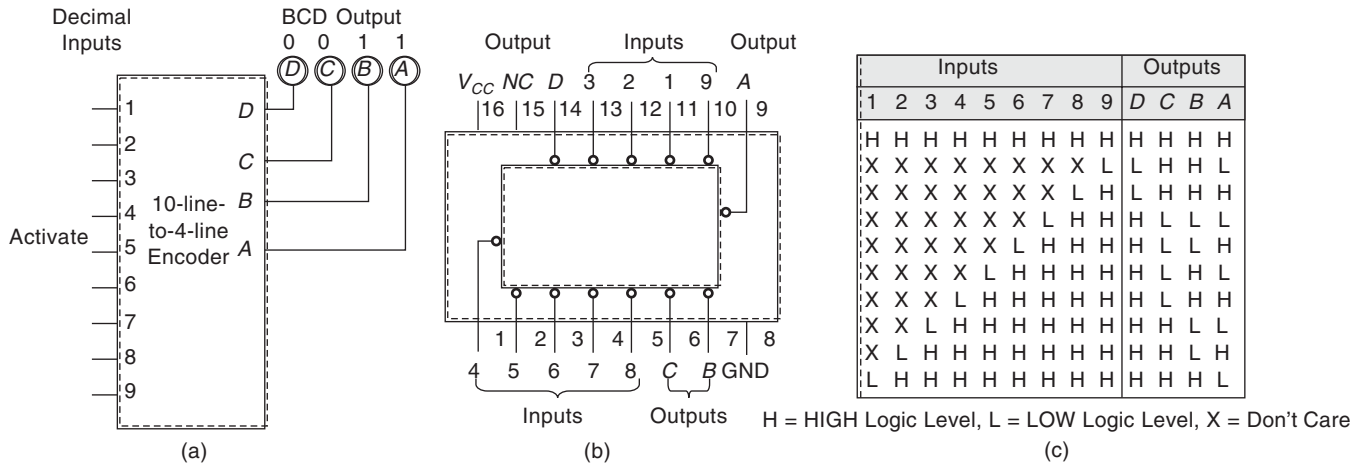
Decimal Inputs

BCD Output
0 0 1 1
D C B A

1
2
3
4
Activate 5
6
7
8
9

10-line-to-4-line Encoder

D
C
B
A

(a)

Output Inputs Output
$V_{CC}$ NC D 3 2 1 9 A
16 15 14 13 12 11 10 9

1 2 3 4 5 6 7 8
4 5 6 7 8 C B GND
Inputs Outputs

(b)

| Inputs | | | | | | | | | Outputs | | | |
|---|---|---|---|---|---|---|---|---|---|---|---|---|
| 1 | 2 | 3 | 4 | 5 | 6 | 7 | 8 | 9 | D | C | B | A |
| H | H | H | H | H | H | H | H | H | H | H | H | H |
| X | X | X | X | X | X | X | X | L | L | H | H | L |
| X | X | X | X | X | X | X | L | H | L | H | H | H |
| X | X | X | X | X | X | L | H | H | H | L | L | L |
| X | X | X | X | X | L | H | H | H | H | L | L | H |
| X | X | X | X | L | H | H | H | H | H | L | H | L |
| X | X | X | L | H | H | H | H | H | H | L | H | H |
| X | X | L | H | H | H | H | H | H | H | H | L | L |
| X | L | H | H | H | H | H | H | H | H | H | L | H |
| L | H | H | H | H | H | H | H | H | H | H | H | L |

H = HIGH Logic Level, L = LOW Logic Level, X = Don't Care

(c)